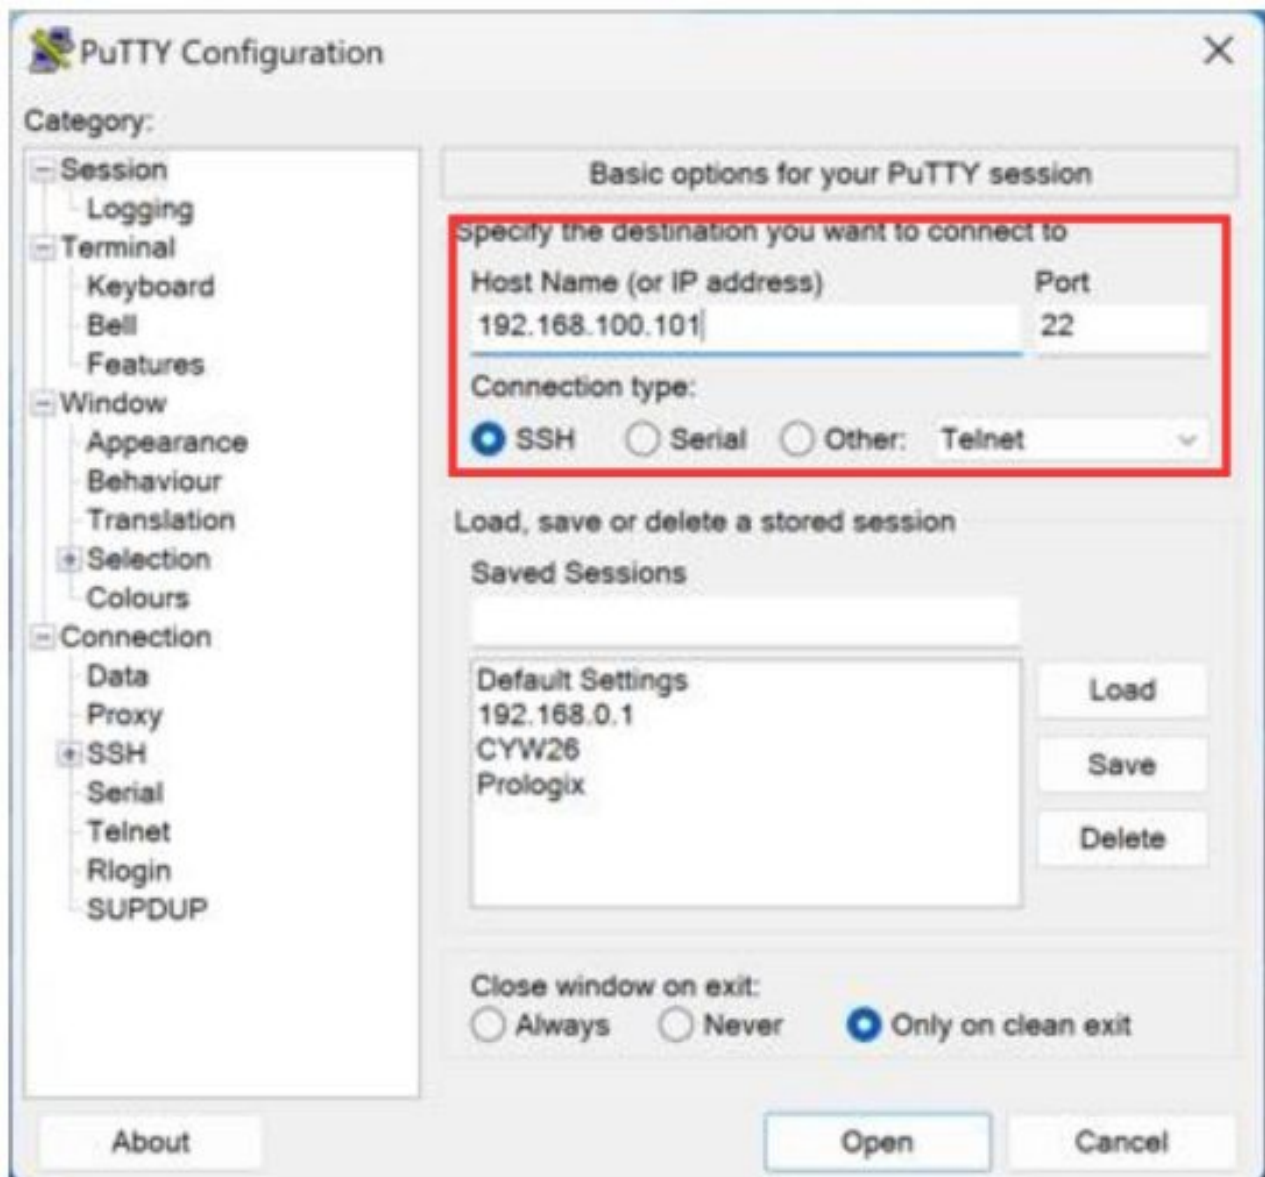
PuTTY Configuration

Category:

Session
Logging
Terminal
Keyboard
Bell
Features
Window
Appearance
Behaviour
Translation
Selection
Colours
Connection
Data
Proxy
SSH
Serial
Telnet
Rlogin
SUPDUP

Basic options for your PuTTY session

Specify the destination you want to connect to

Host Name (or IP address)
192.168.100.101

Port
22

Connection type:
SSH
Serial
Other:
Telnet

Load, save or delete a stored session

Saved Sessions

Default Settings
192.168.0.1
CYW26
Prologix

Load
Save
Delete

Close window on exit:
Always
Never
Only on clean exit

About
Open
Cancel